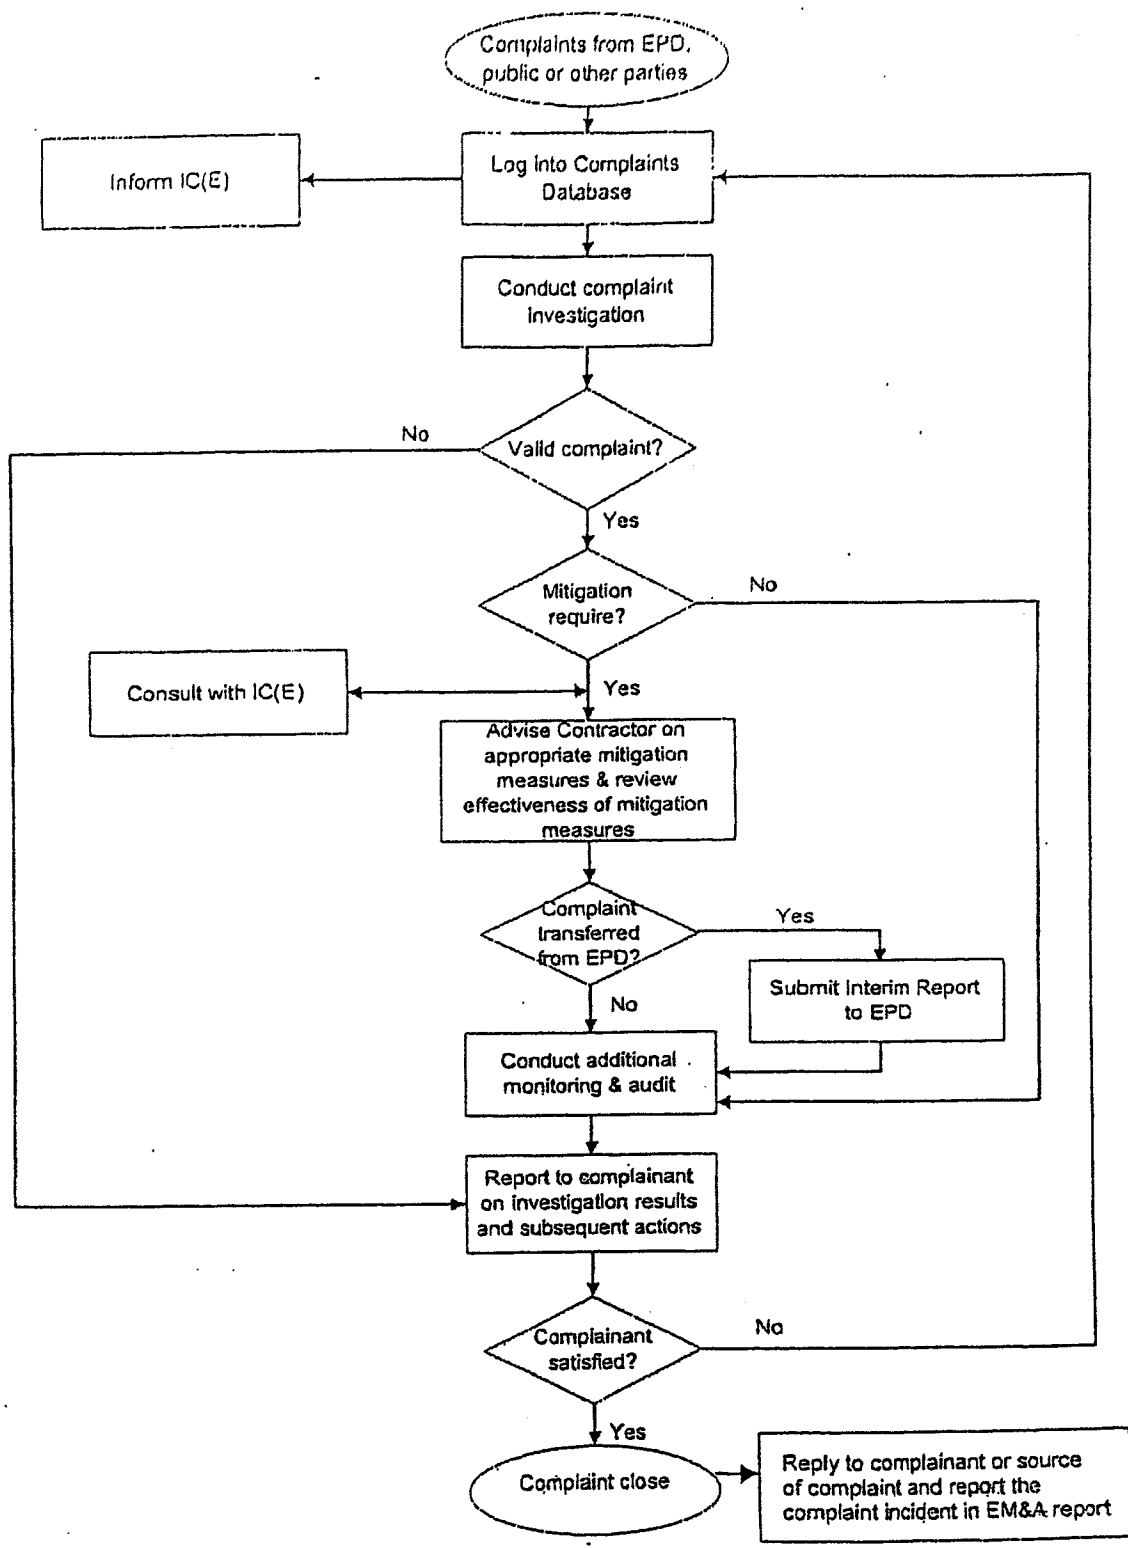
Complaints from EPD, public or other parties

Inform IC(E)

Log into Complaints Database

Conduct complaint investigation

No

Valid complaint?

Yes

Mitigation require?

No

Consult with IC(E)

Yes

Advise Contractor on appropriate mitigation measures & review effectiveness of mitigation measures

Complaint transferred from EPD?

Yes

Submit Interim Report to EPD

No

Conduct additional monitoring & audit

Report to complainant on investigation results and subsequent actions

Complainant satisfied?

No

Yes

Complaint close

Reply to complainant or source of complaint and report the complaint incident in EM&A report